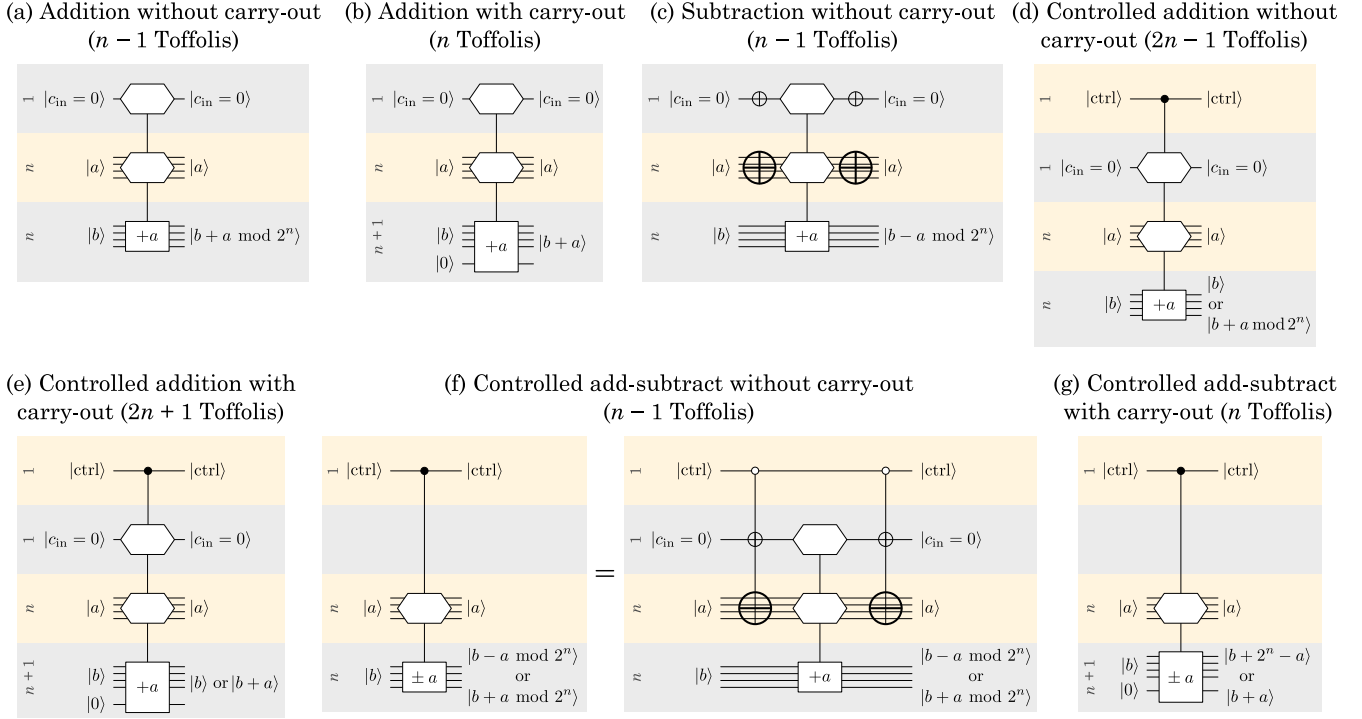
(a) Addition without carry-out ($n-1$ Toffolis)

$1$ $|c_{\text{in}}=0\rangle$ $|c_{\text{in}}=0\rangle$

$n$ $|a\rangle$ $|a\rangle$

$n$ $|b\rangle$ $+a$ $|b+a \mod 2^n\rangle$

(b) Addition with carry-out ($n$ Toffolis)

$1$ $|c_{\text{in}}=0\rangle$ $|c_{\text{in}}=0\rangle$

$n$ $|a\rangle$ $|a\rangle$

$n+1$ $|b\rangle$ $|0\rangle$ $+a$ $|b+a\rangle$

(c) Subtraction without carry-out ($n-1$ Toffolis)

$1$ $|c_{\text{in}}=0\rangle$ $|c_{\text{in}}=0\rangle$

$n$ $|a\rangle$ $|a\rangle$

$n$ $|b\rangle$ $+a$ $|b-a \mod 2^n\rangle$

(d) Controlled addition without carry-out ($2n-1$ Toffolis)

$1$ $|\text{ctrl}\rangle$ $|\text{ctrl}\rangle$

$1$ $|c_{\text{in}}=0\rangle$ $|c_{\text{in}}=0\rangle$

$n$ $|a\rangle$ $|a\rangle$

$n$ $|b\rangle$ $+a$ $|b\rangle$ or $|b+a \mod 2^n\rangle$

(e) Controlled addition with carry-out ($2n+1$ Toffolis)

$1$ $|\text{ctrl}\rangle$ $|\text{ctrl}\rangle$

$1$ $|c_{\text{in}}=0\rangle$ $|c_{\text{in}}=0\rangle$

$n$ $|a\rangle$ $|a\rangle$

$n+1$ $|b\rangle$ $|0\rangle$ $+a$ $|b\rangle$ or $|b+a\rangle$

(f) Controlled add-subtract without carry-out ($n-1$ Toffolis)

$1$ $|\text{ctrl}\rangle$ $|\text{ctrl}\rangle$

$n$ $|a\rangle$ $|a\rangle$

$n$ $|b\rangle$ $\pm a$ $|b-a \mod 2^n\rangle$ or $|b+a \mod 2^n\rangle$

=

$|\text{ctrl}\rangle$ $|\text{ctrl}\rangle$

$1$ $|c_{\text{in}}=0\rangle$ $|c_{\text{in}}=0\rangle$

$|a\rangle$ $|a\rangle$

$|b\rangle$ $+a$ $|b-a \mod 2^n\rangle$ or $|b+a \mod 2^n\rangle$

(g) Controlled add-subtract with carry-out ($n$ Toffolis)

$1$ $|\text{ctrl}\rangle$ $|\text{ctrl}\rangle$

$n$ $|a\rangle$ $|a\rangle$

$n+1$ $|b\rangle$ $|0\rangle$ $\pm a$ $|b+2^n-a\rangle$ or $|b+a\rangle$